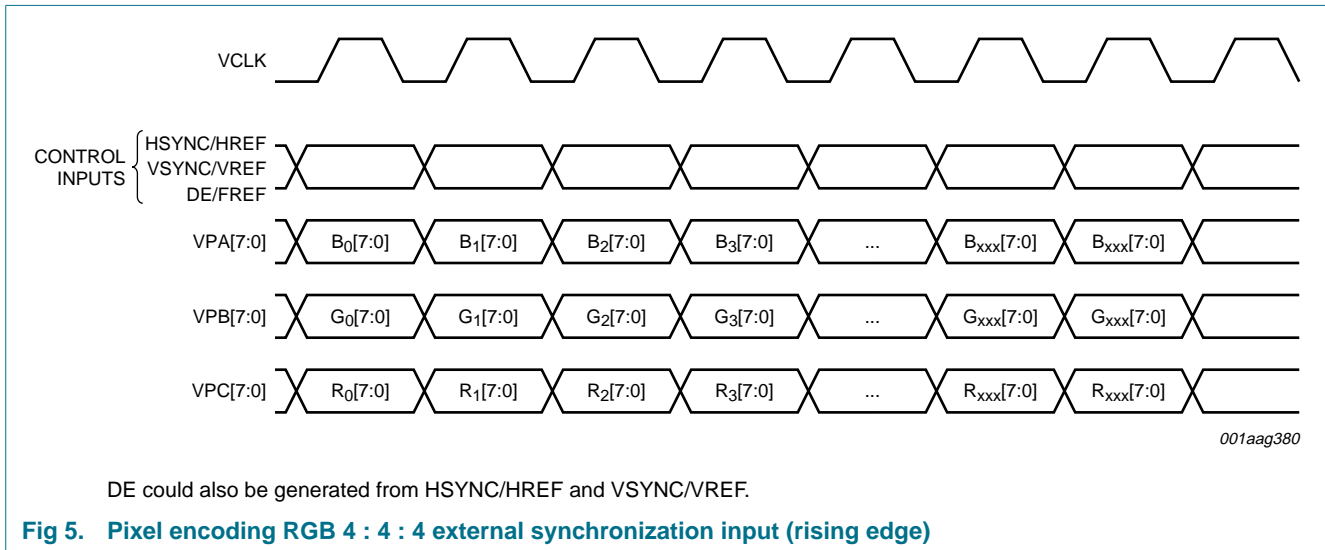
VCLK

CONTROL INPUTS

HSYNC/HREF
VSYNC/VREF
DE/FREF

VPA[7:0] $B_0[7:0]$ $B_1[7:0]$ $B_2[7:0]$ $B_3[7:0]$ ... $B_{xxx}[7:0]$ $B_{xxx}[7:0]$

VPB[7:0] $G_0[7:0]$ $G_1[7:0]$ $G_2[7:0]$ $G_3[7:0]$ ... $G_{xxx}[7:0]$ $G_{xxx}[7:0]$

VPC[7:0] $R_0[7:0]$ $R_1[7:0]$ $R_2[7:0]$ $R_3[7:0]$ ... $R_{xxx}[7:0]$ $R_{xxx}[7:0]$

001aag380

DE could also be generated from HSYNC/HREF and VSYNC/VREF.

Fig 5. Pixel encoding RGB 4 : 4 : 4 external synchronization input (rising edge)